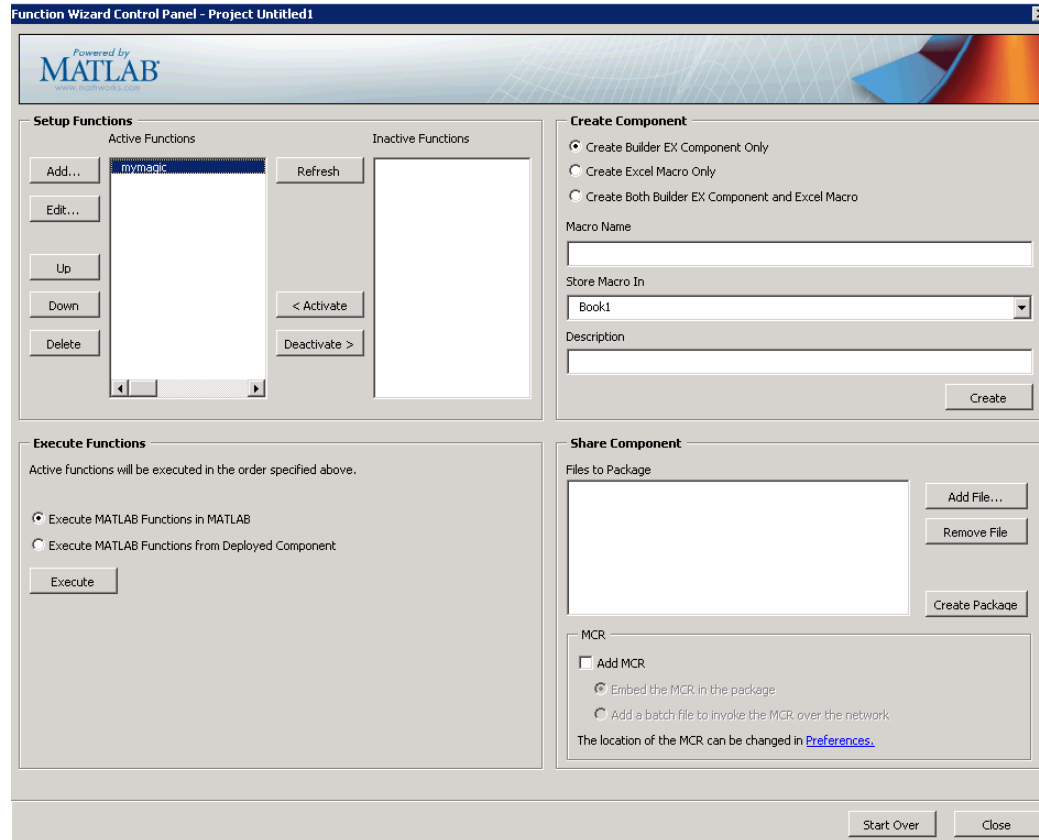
Function Wizard Control Panel - Project Untitled1

Powered by
MATLAB
www.mathworks.com

Setup Functions

Active Functions

Inactive Functions

Add...

Edit...

Up

Down

Delete

mymagic

Refresh

< Activate

Deactivate >

Create Component

Create Builder EX Component Only

Create Excel Macro Only

Create Both Builder EX Component and Excel Macro

Macro Name

Store Macro In

Book1

Description

Create

Execute Functions

Active functions will be executed in the order specified above.

Execute MATLAB Functions in MATLAB

Execute MATLAB Functions from Deployed Component

Execute

Share Component

Files to Package

Add File...

Remove File

Create Package

MCR

Add MCR

Embed the MCR in the package

Add a batch file to invoke the MCR over the network

The location of the MCR can be changed in Preferences.

Start Over

Close